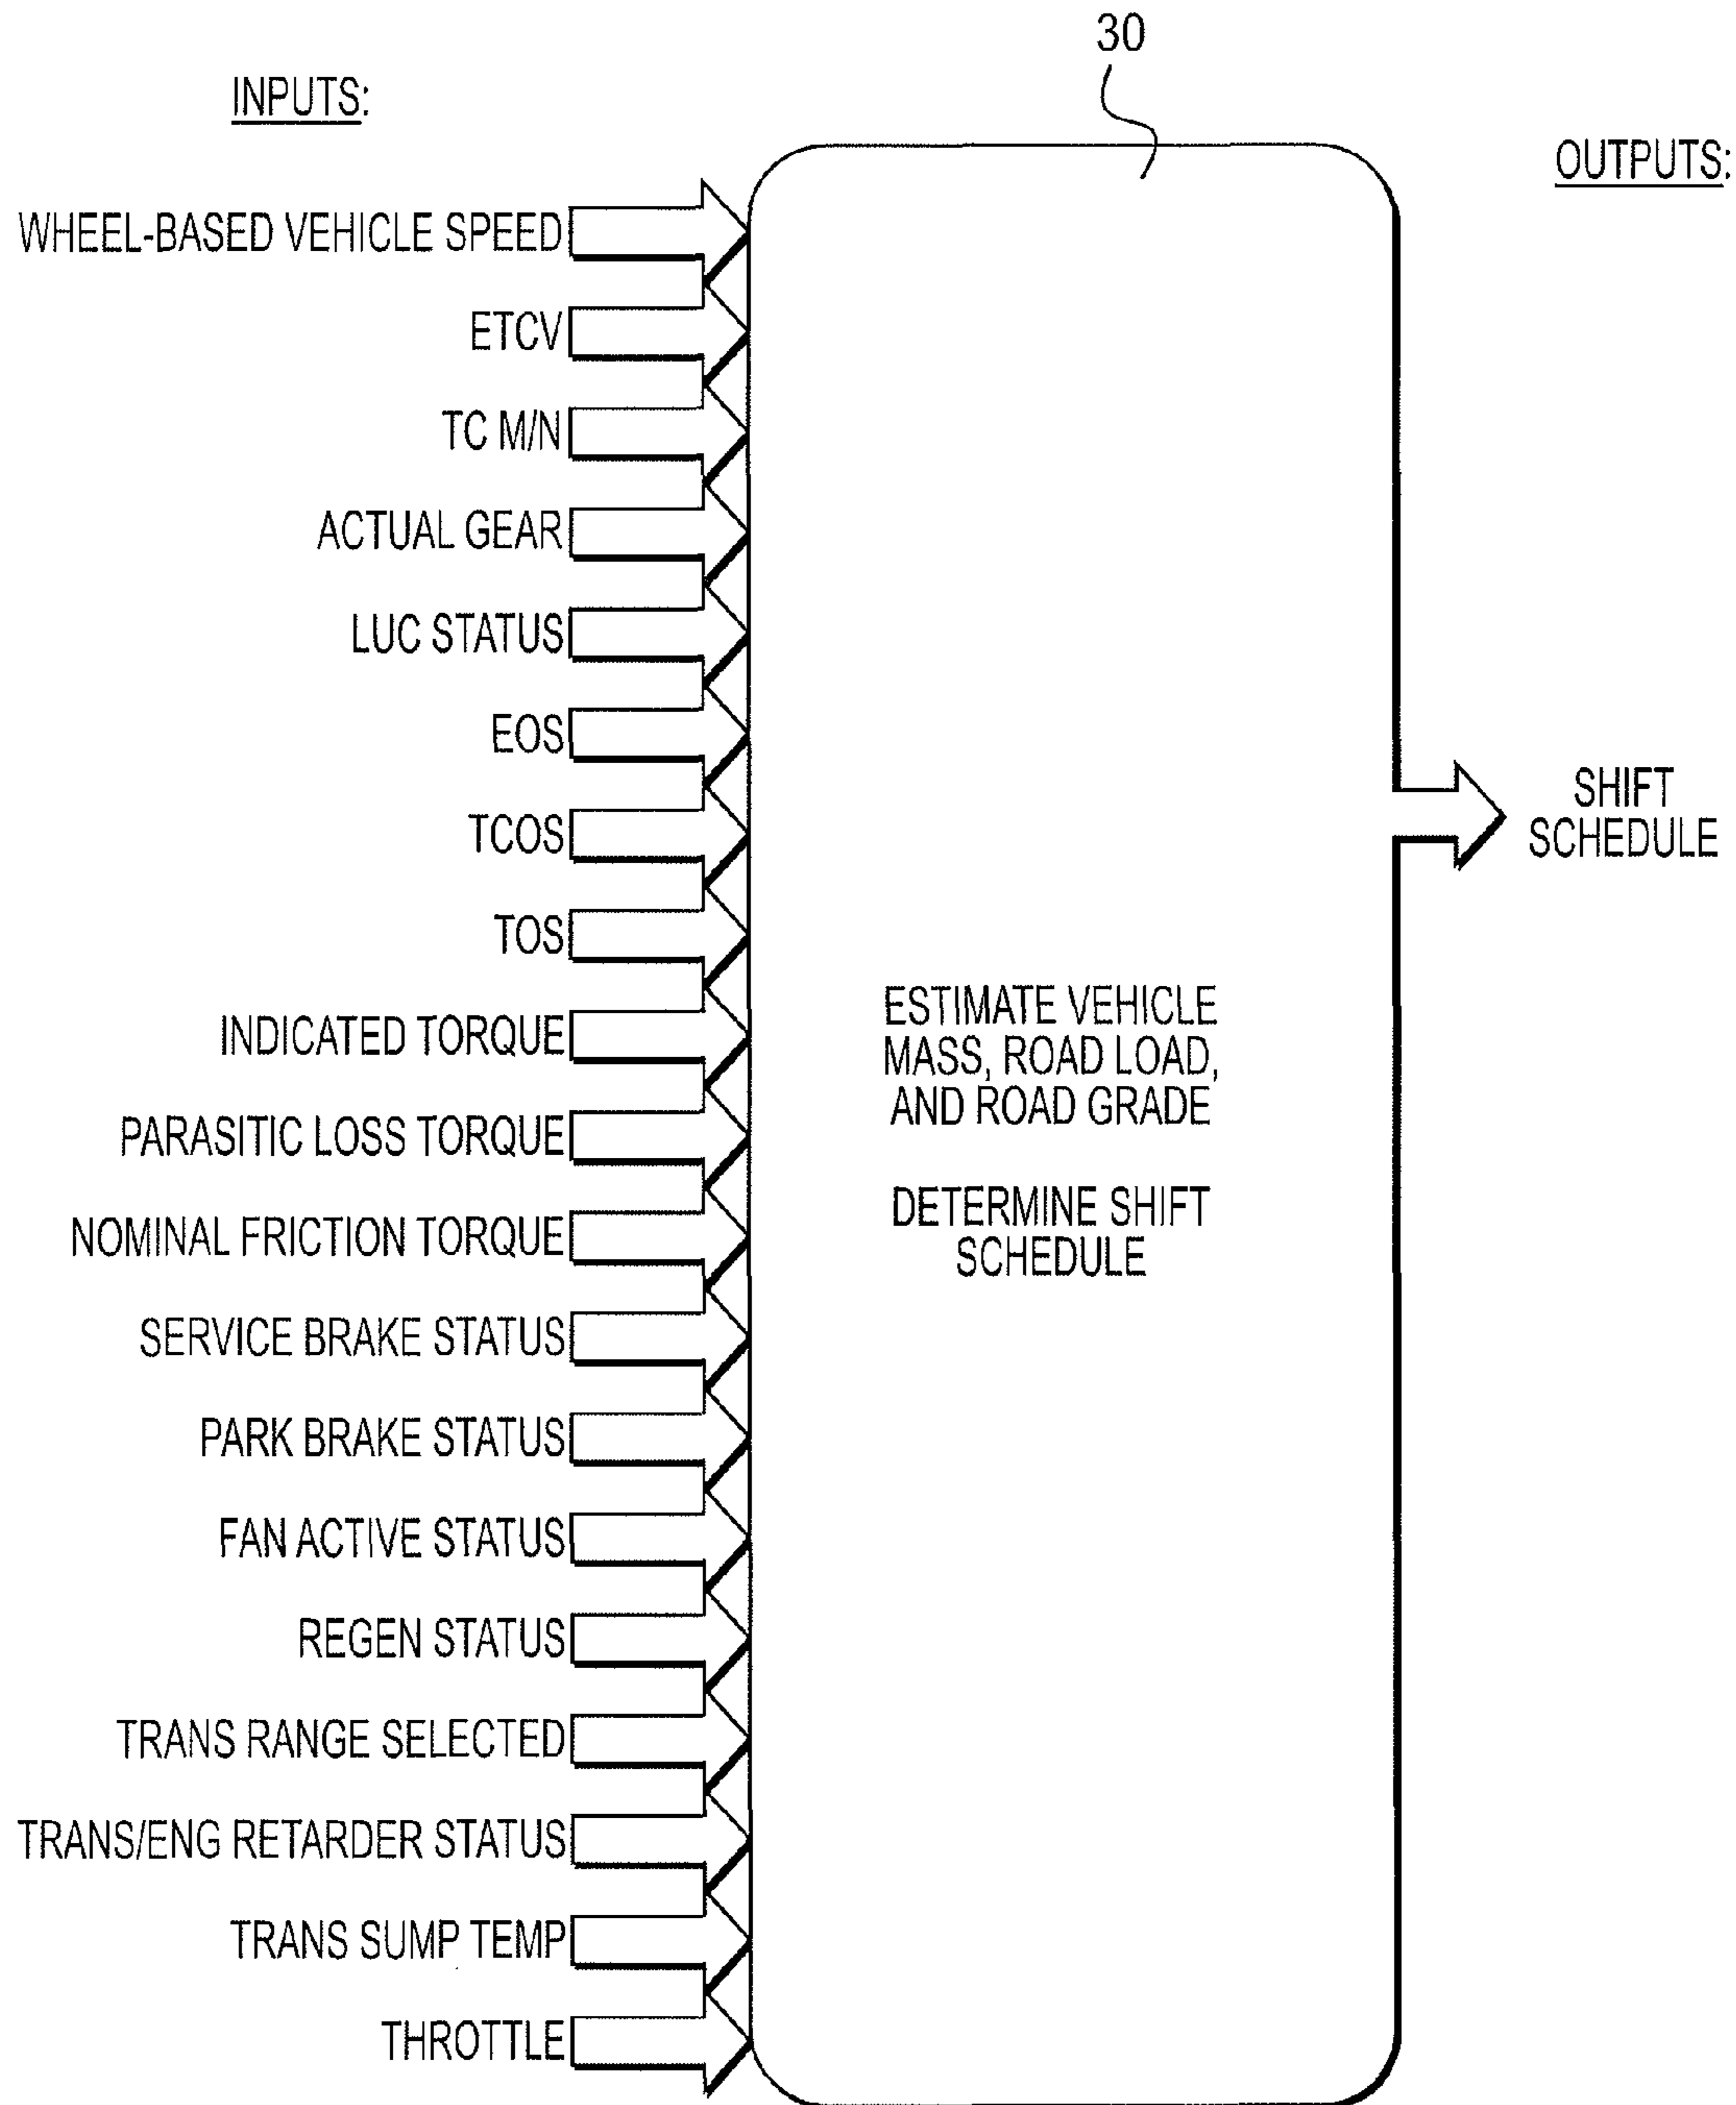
30

INPUTS:

OUTPUTS:

WHEEL-BASED VEHICLE SPEED

ETCV

TC M/N

ACTUAL GEAR

LUC STATUS

EOS

TCOS

TOS

INDICATED TORQUE

PARASITIC LOSS TORQUE

NOMINAL FRICTION TORQUE

SERVICE BRAKE STATUS

PARK BRAKE STATUS

FAN ACTIVE STATUS

REGEN STATUS

TRANS RANGE SELECTED

TRANS/ENG RETARDER STATUS

TRANS SUMP TEMP

THROTTLE

ESTIMATE VEHICLE MASS, ROAD LOAD, AND ROAD GRADE

DETERMINE SHIFT SCHEDULE

SHIFT SCHEDULE